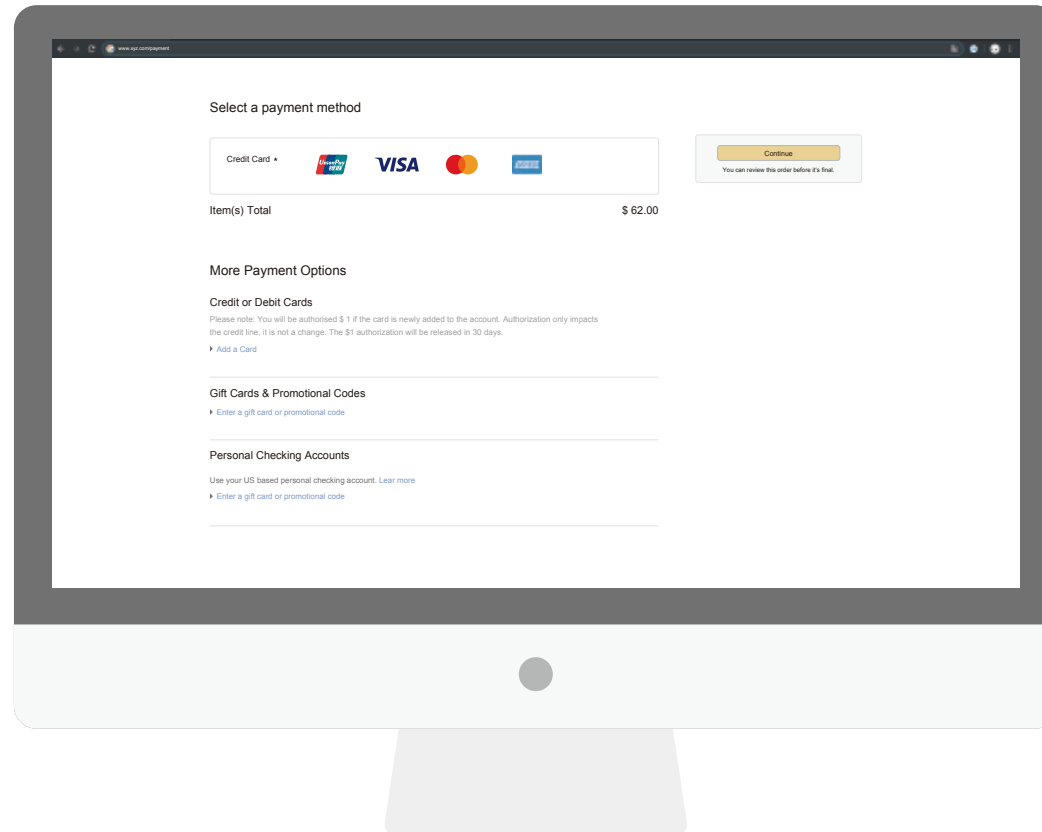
www.xyz.com/payment

Select a payment method

Credit Card *

UnionPay 银联

VISA

Item(s) Total

$ 62.00

Continue

You can review this order before it's final.

More Payment Options

Credit or Debit Cards

Please note: You will be authorised $ 1 if the card is newly added to the account. Authorization only impacts the credit line, it is not a change. The $1 authorization will be released in 30 days.

Add a Card

Gift Cards & Promotional Codes

Enter a gift card or promotional code

Personal Checking Accounts

Use your US based personal checking account. Lear more

Enter a gift card or promotional code